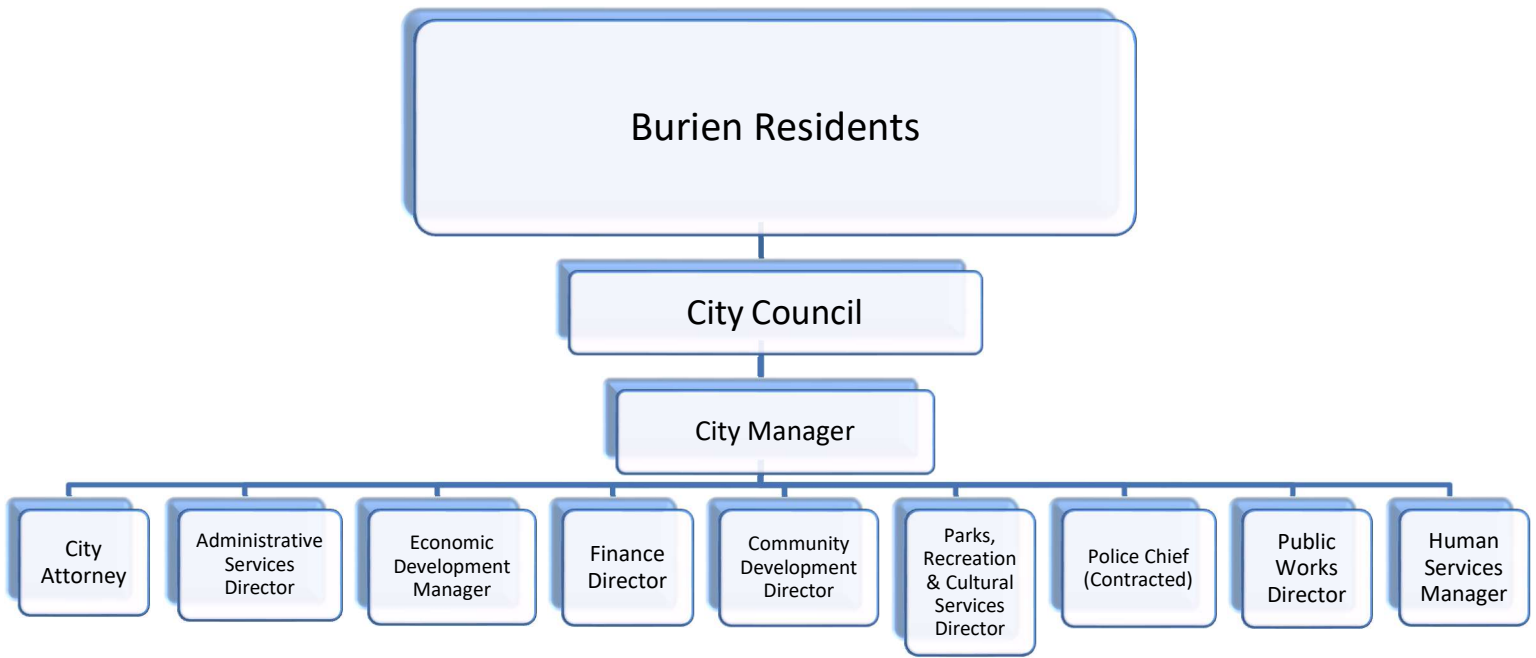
Burien Residents

City Council

City Manager

City Attorney

Administrative Services Director

Economic Development Manager

Finance Director

Community Development Director

Parks, Recreation & Cultural Services Director

Police Chief (Contracted)

Public Works Director

Human Services Manager